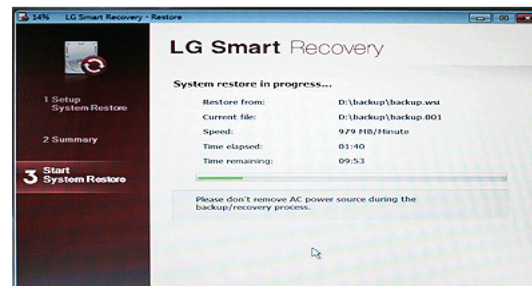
14% LG Smart Recovery - Restore

LG Smart Recovery

1 Setup System Restore

2 Summary

3 Start System Restore

System restore in progress...

| | |
|---|---|
| Restore from: | D:\backup\backup.wsi |
| Current file: | D:\backup\backup.001 |
| Speed: | 979 MB/Minute |
| Time elapsed: | 01:40 |
| Time remaining: | 09:53 |

Please don't remove AC power source during the backup/recovery process.